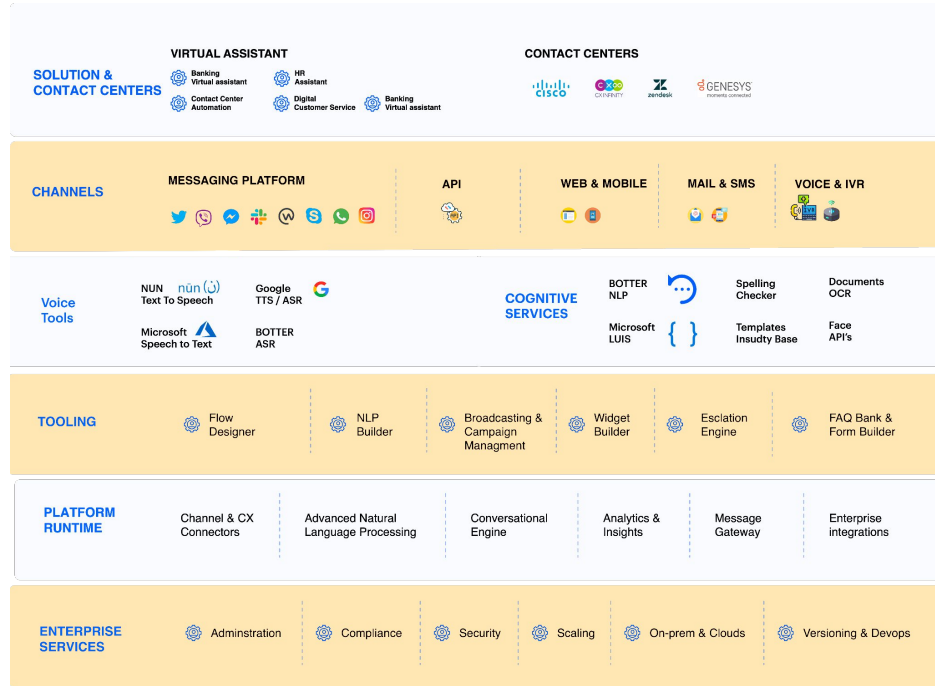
SOLUTION & CONTACT CENTERS

VIRTUAL ASSISTANT

Banking Virtual assistant
HR Assistant
Contact Center Automation
Digital Customer Service
Banking Virtual assistant

CONTACT CENTERS

cisco
CXINFINITY
zendesk
GENESYS moments connected

CHANNELS

MESSAGING PLATFORM

API

WEB & MOBILE

MAIL & SMS

VOICE & IVR

Voice Tools

NUN Text To Speech
nūn (ن)
Google TTS / ASR
Microsoft Speech to Text
BOTTER ASR

COGNITIVE SERVICES

BOTTER NLP
Spelling Checker
Documents OCR
Microsoft LUIS
Templates Insudty Base
Face API's

TOOLING

Flow Designer
NLP Builder
Broadcasting & Campaign Managment
Widget Builder
Esclation Engine
FAQ Bank & Form Builder

PLATFORM RUNTIME

Channel & CX Connectors
Advanced Natural Language Processing
Conversational Engine
Analytics & Insights
Message Gateway
Enterprise integrations

ENTERPRISE SERVICES

Adminstration
Compliance
Security
Scaling
On-prem & Clouds
Versioning & Devops